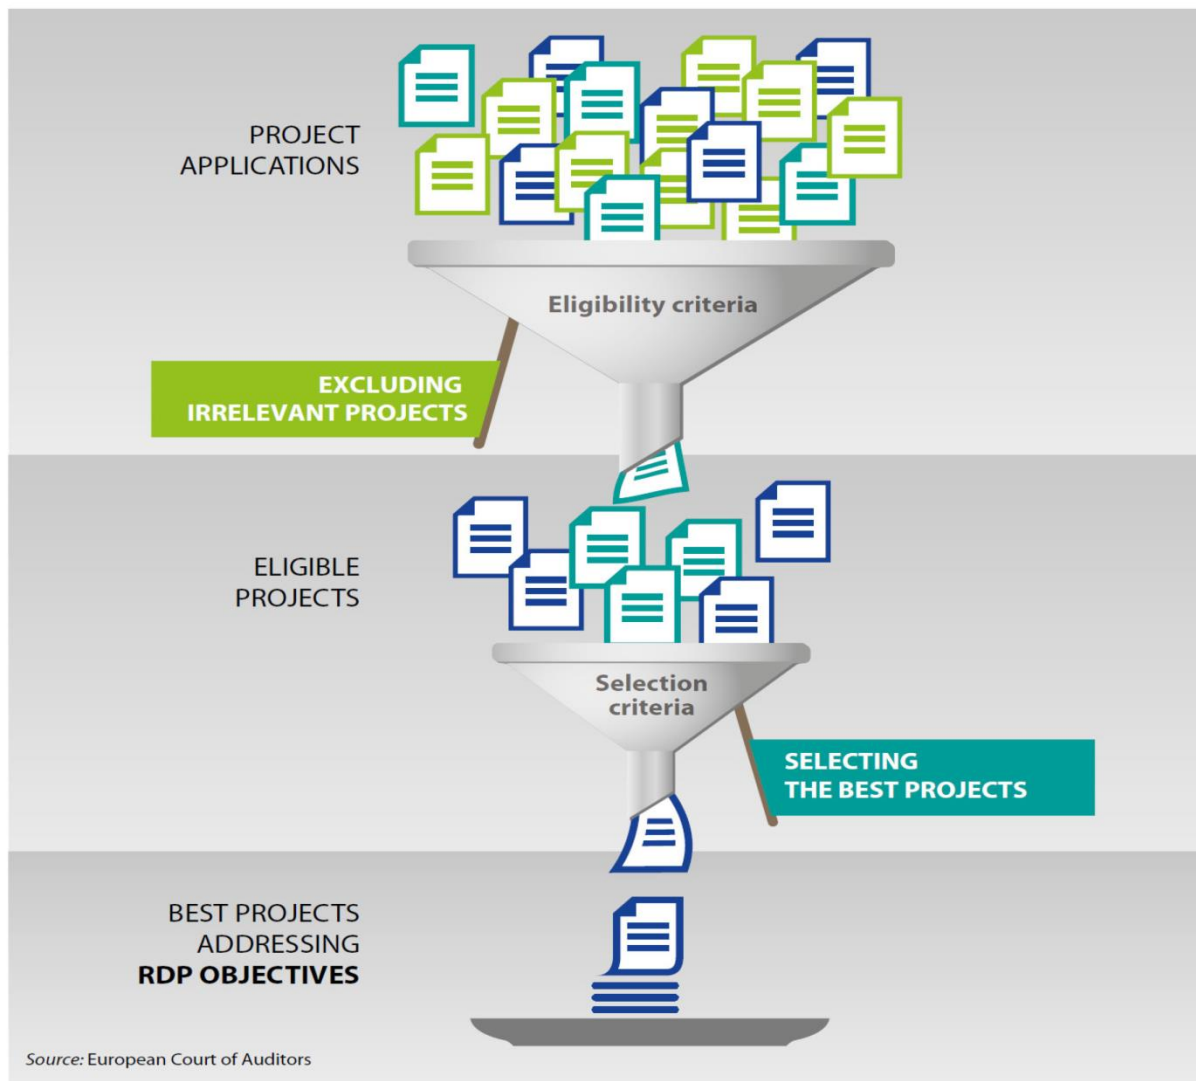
PROJECT APPLICATIONS

Eligibility criteria

EXCLUDING IRRELEVANT PROJECTS

ELIGIBLE PROJECTS

Selection criteria

SELECTING THE BEST PROJECTS

BEST PROJECTS ADDRESSING **RDP OBJECTIVES**

*Source:* European Court of Auditors